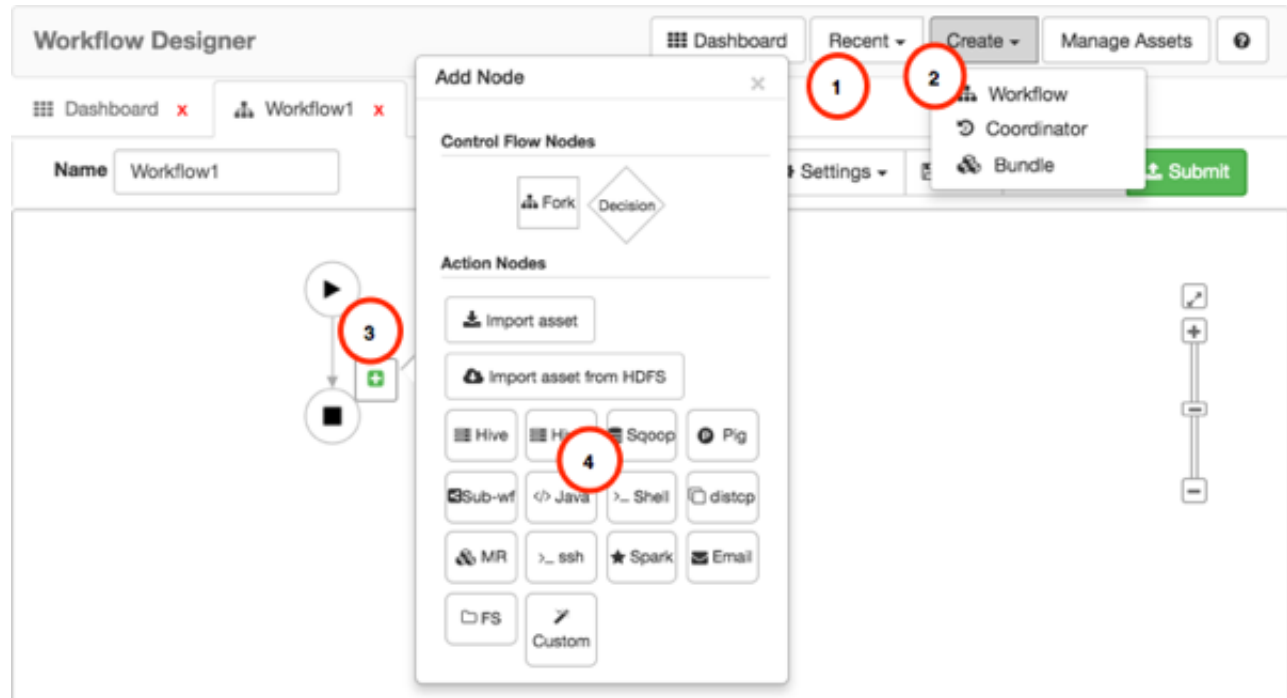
Workflow Designer

Dashboard Recent Create Manage Assets ?

Dashboard x Workflow1 x

Name Workflow1

Settings Submit

Workflow
Coordinator
Bundle

1 2

Add Node ×

Control Flow Nodes

Fork Decision

Action Nodes

Import asset

Import asset from HDFS

Hive Hi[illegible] Sqoop Pig

Sub-wf Java Shell distcp

MR ssh Spark Email

FS Custom

3

4